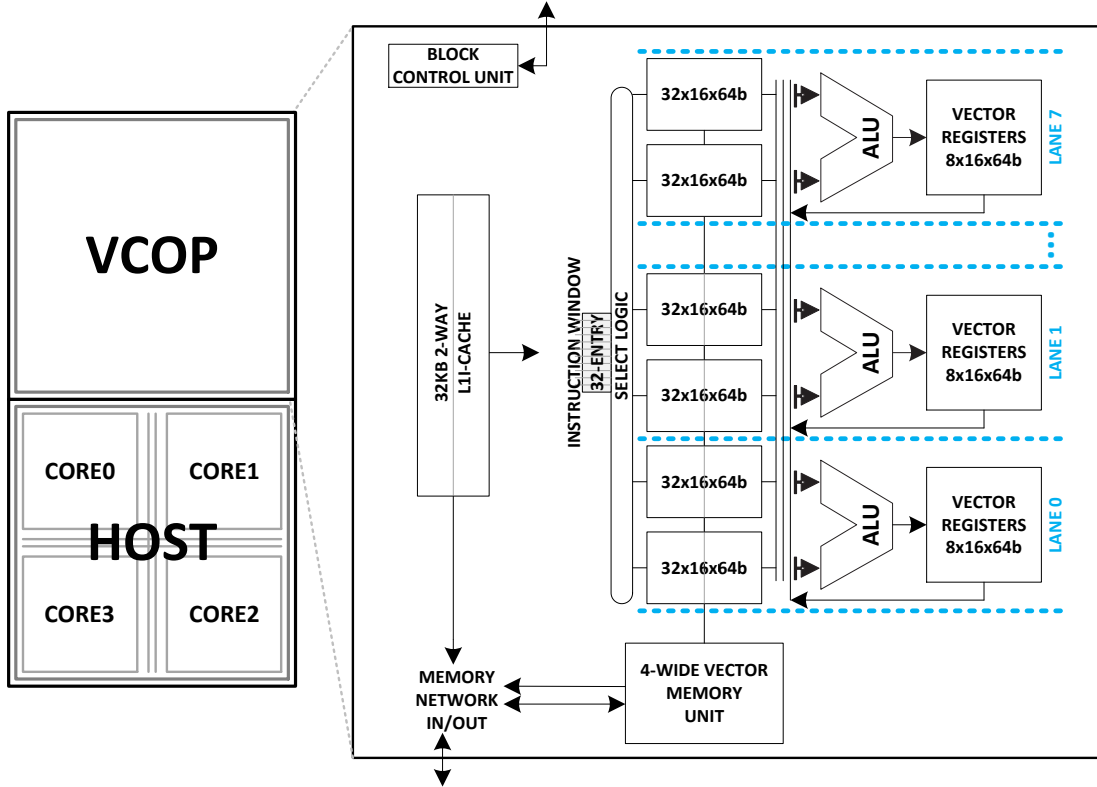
VCOP

CORE0
CORE1
HOST
CORE3
CORE2

BLOCK CONTROL UNIT

32KB 2-WAY L1I-CACHE

INSTRUCTION WINDOW
32-ENTRY
SELECT LOGIC

32x16x64b
32x16x64b
ALU
VECTOR REGISTERS 8x16x64b
LANE 7

32x16x64b
32x16x64b
ALU
VECTOR REGISTERS 8x16x64b
LANE 1

32x16x64b
32x16x64b
ALU
VECTOR REGISTERS 8x16x64b
LANE 0

MEMORY NETWORK IN/OUT

4-WIDE VECTOR MEMORY UNIT